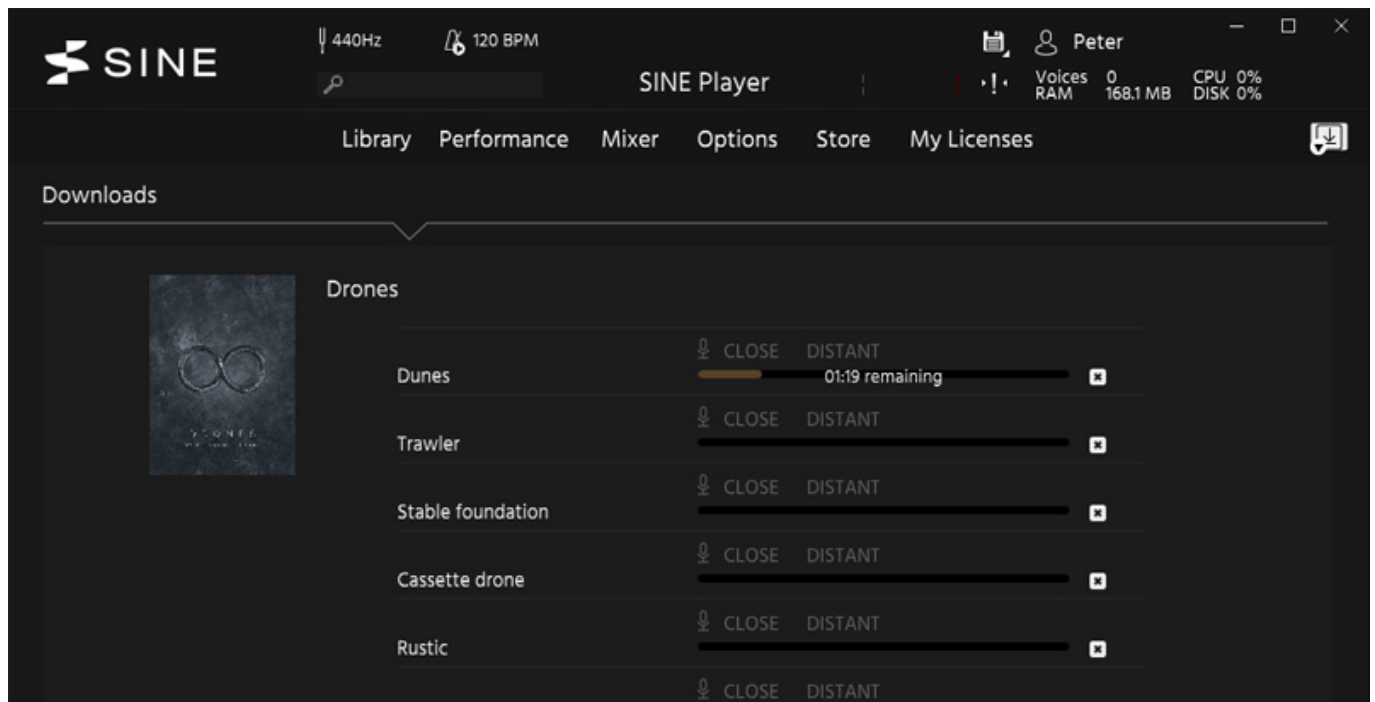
SINE

440Hz 120 BPM

SINE Player

Peter

Voices 0
RAM 168.1 MB

CPU 0%
DISK 0%

Library Performance Mixer Options Store My Licenses

Downloads

Drones

DRONES
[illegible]

Dunes
CLOSE DISTANT
01:19 remaining

Trawler
CLOSE DISTANT

Stable foundation
CLOSE DISTANT

Cassette drone
CLOSE DISTANT

Rustic
CLOSE DISTANT

CLOSE DISTANT